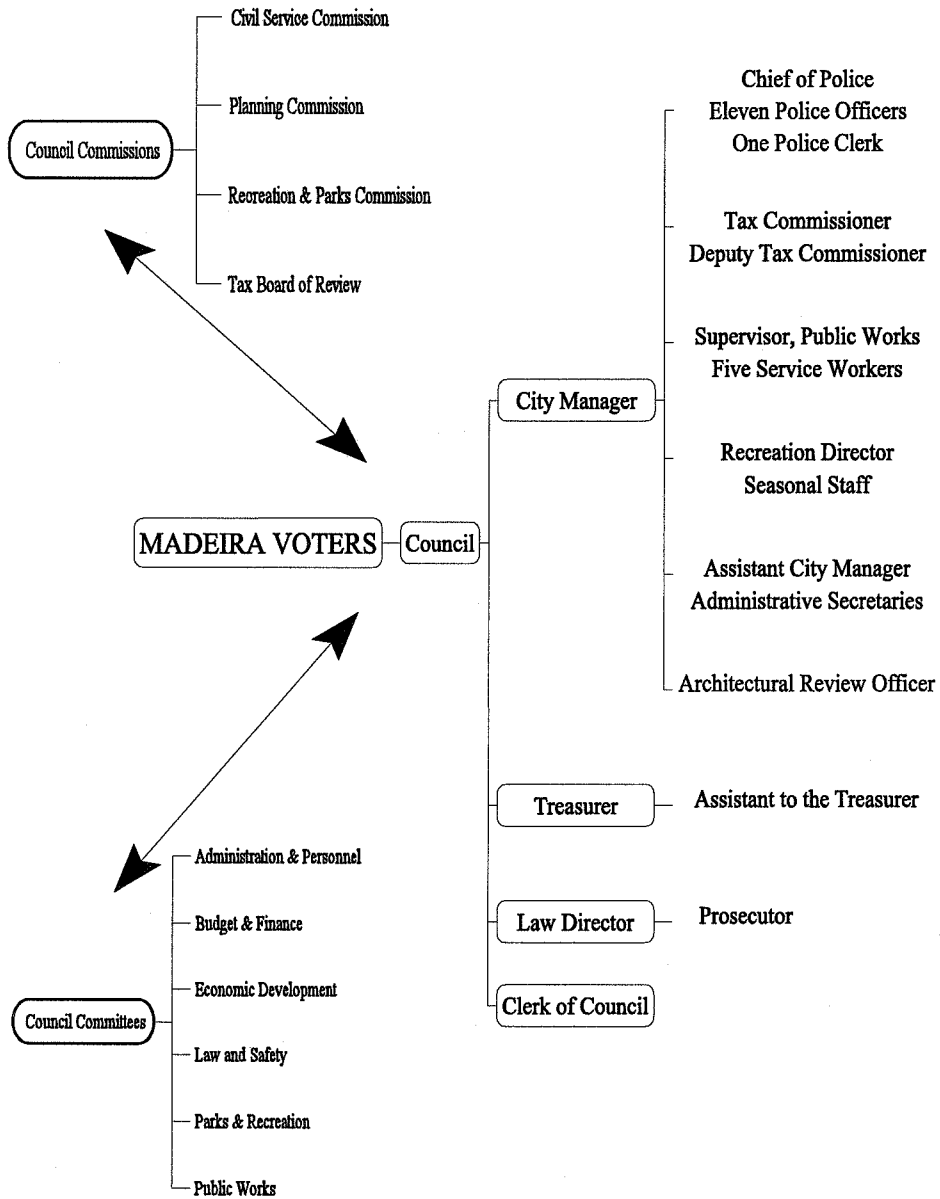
Council Commissions

Civil Service Commission

Planning Commission

Recreation & Parks Commission

Tax Board of Review

MADEIRA VOTERS

Council

City Manager

Chief of Police
Eleven Police Officers
One Police Clerk

Tax Commissioner
Deputy Tax Commissioner

Supervisor, Public Works
Five Service Workers

Recreation Director
Seasonal Staff

Assistant City Manager
Administrative Secretaries

Architectural Review Officer

Treasurer

Assistant to the Treasurer

Law Director

Prosecutor

Clerk of Council

Council Committees

Administration & Personnel

Budget & Finance

Economic Development

Law and Safety

Parks & Recreation

Public Works